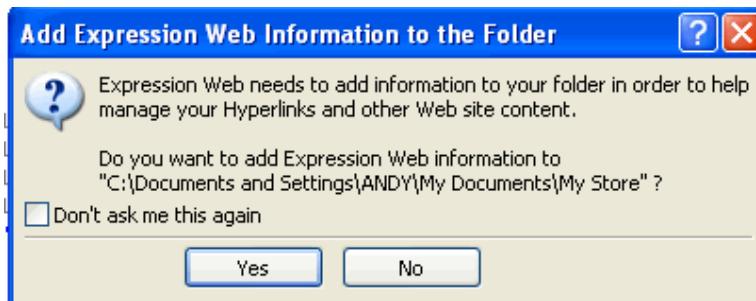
Add Expression Web Information to the Folder

Expression Web needs to add information to your folder in order to help manage your Hyperlinks and other Web site content.

Do you want to add Expression Web information to "C:\Documents and Settings\ANDY\My Documents\My Store" ?

Don't ask me this again

Yes

No